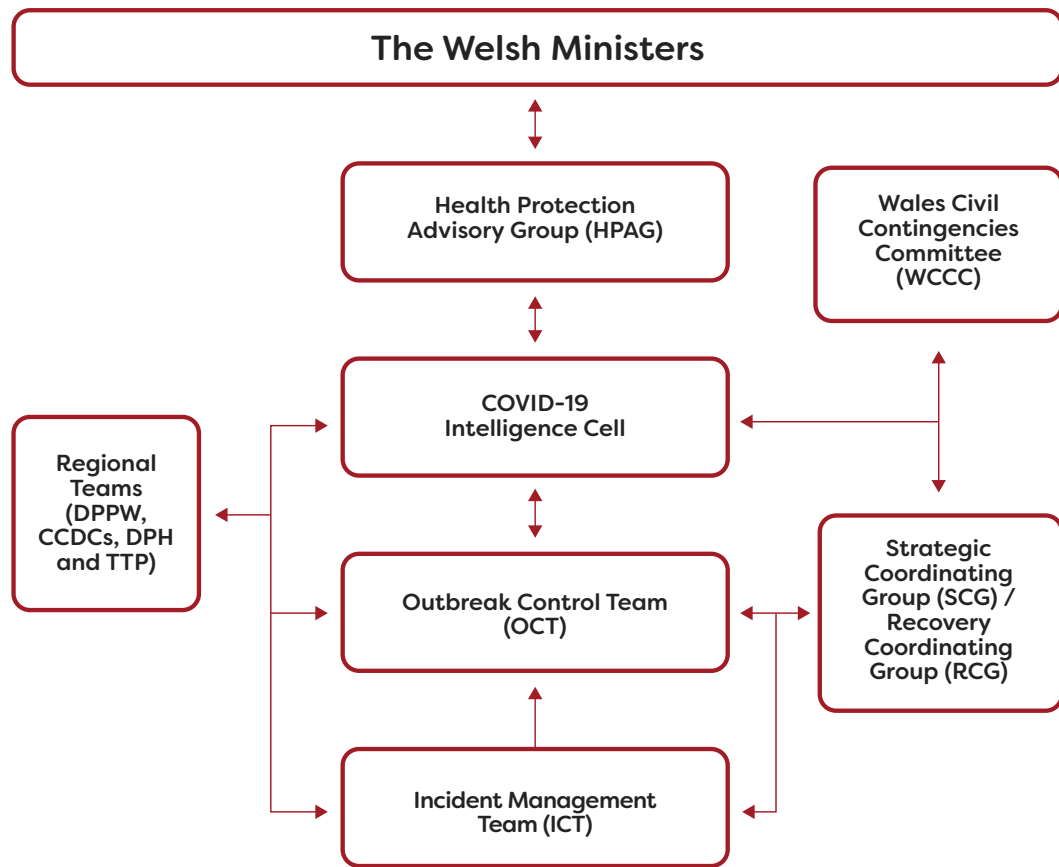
The Welsh Ministers

Health Protection Advisory Group (HPAG)

Wales Civil Contingencies Committee (WCCC)

COVID-19 Intelligence Cell

Regional Teams (DPPW, CCDCs, DPH and TTP)

Outbreak Control Team (OCT)

Strategic Coordinating Group (SCG) / Recovery Coordinating Group (RCG)

Incident Management Team (ICT)